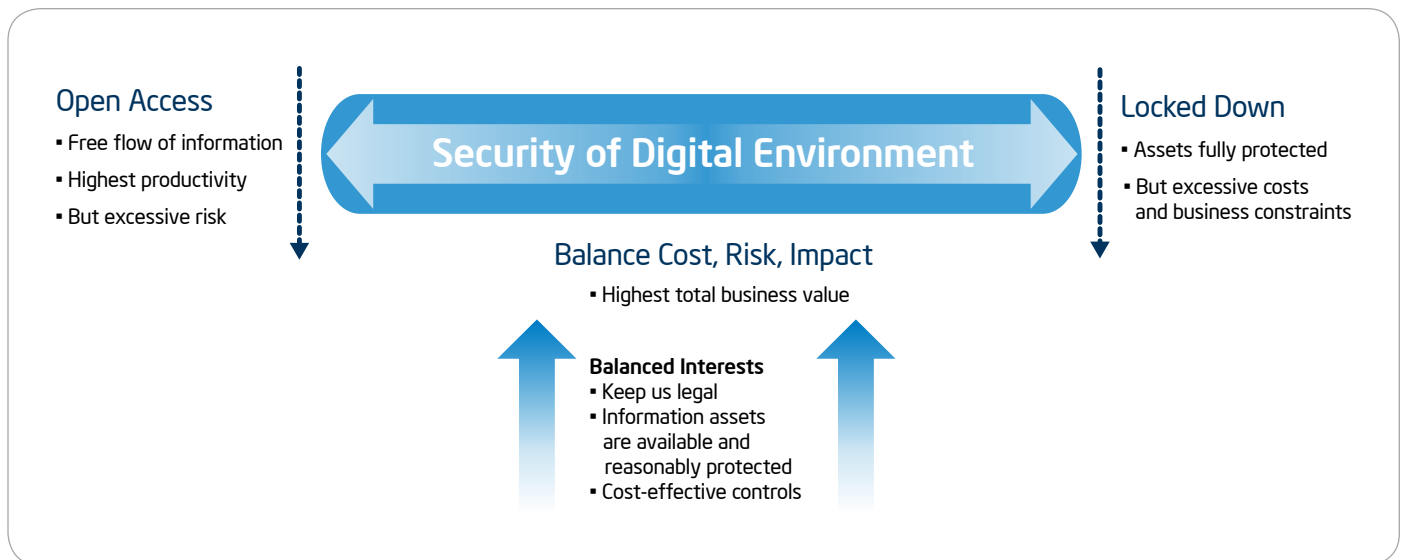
Open Access
▪ Free flow of information
▪ Highest productivity
▪ But excessive risk

Security of Digital Environment

Locked Down
▪ Assets fully protected
▪ But excessive costs and business constraints

Balance Cost, Risk, Impact
▪ Highest total business value

Balanced Interests
▪ Keep us legal
▪ Information assets are available and reasonably protected
▪ Cost-effective controls